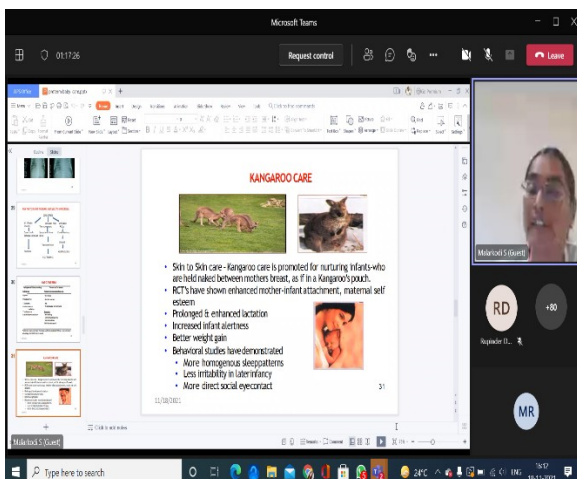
Microsoft Teams

01:17:26

Request control

Leave

KANGAROO CARE

• Skin to Skin care - Kangaroo care is promoted for nurturing infants-who are held naked between mothers breast, as if in a Kangaroo's pouch.
• RCT's have shown enhanced mother-infant attachment, maternal self esteem
• Prolonged & enhanced lactation
• Increased infant alertness
• Better weight gain
• Behavioral studies have demonstrated
  • More homogenous sleeppatterns
  • Less irritability in laterinfancy
  • More direct social eyecontact

31

11/08/2021

Click to add notes

Malarkodi S (Guest)

RD

+80

Rupinder D...

MR

Malarkodi S (Guest)

Type here to search

24°C

ENG